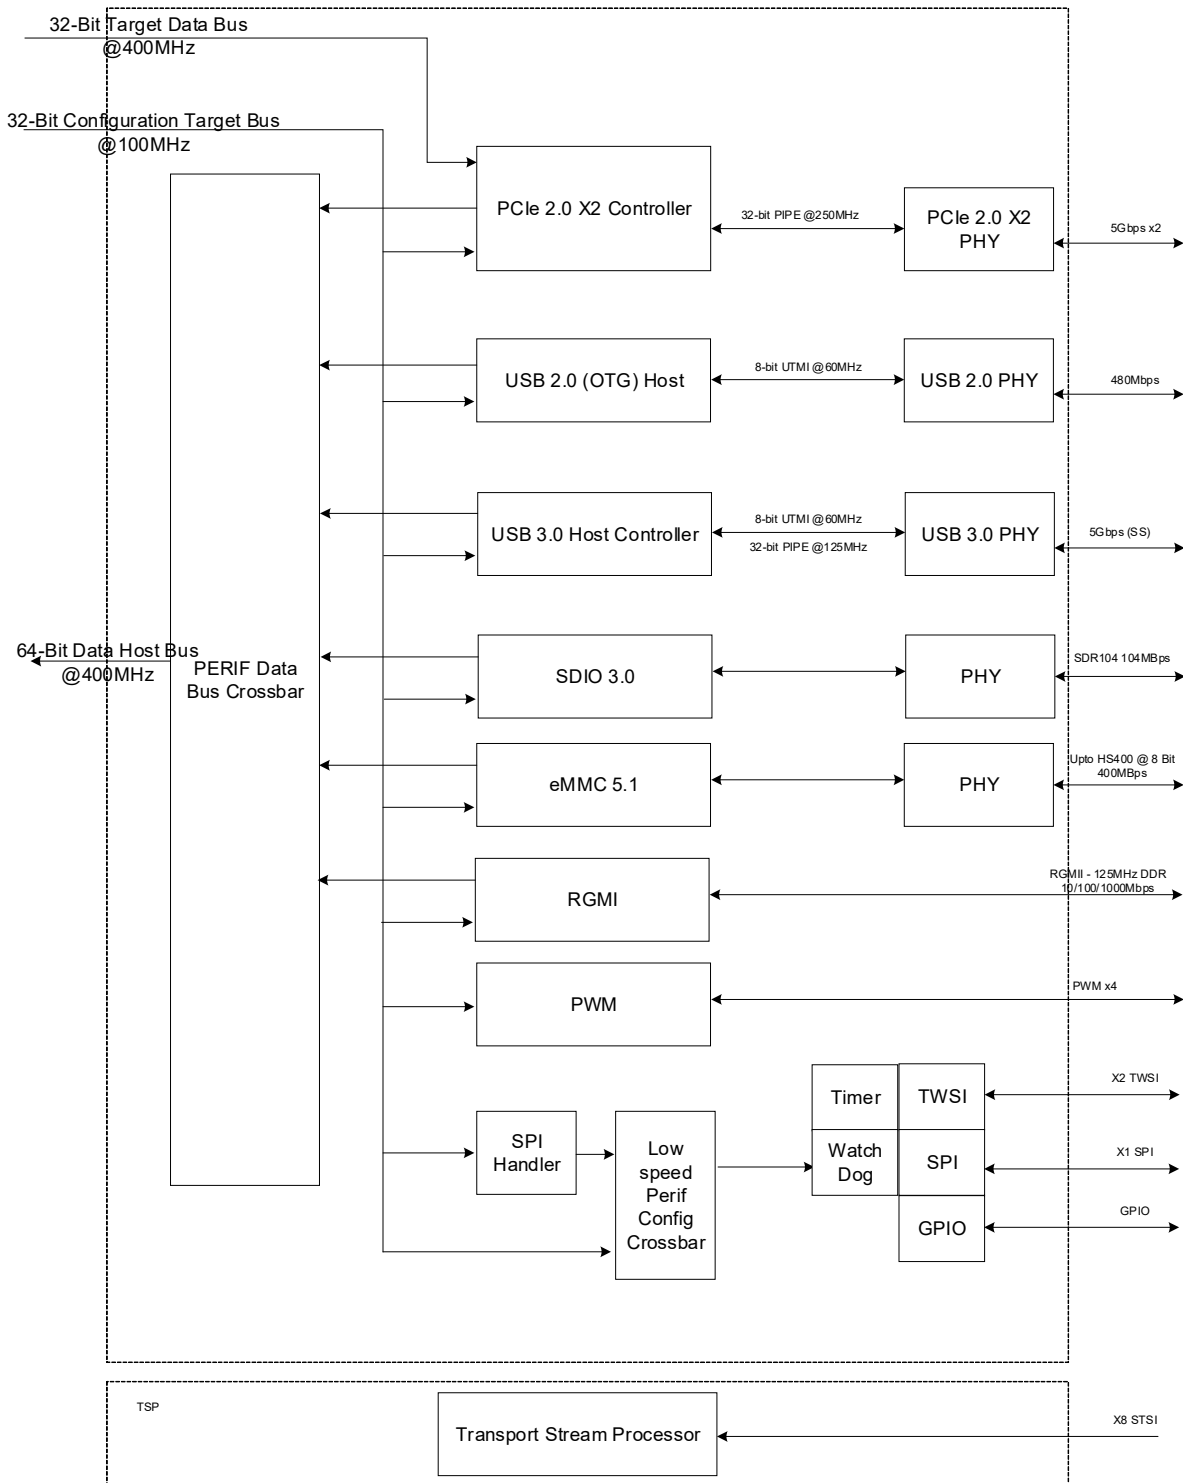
32-Bit Target Data Bus
@400MHz

32-Bit Configuration Target Bus
@100MHz

PCIe 2.0 X2 Controller
32-bit PIPE @250MHz
PCIe 2.0 X2 PHY
5Gbps x2

USB 2.0 (OTG) Host
8-bit UTMI @60MHz
USB 2.0 PHY
480Mbps

USB 3.0 Host Controller
8-bit UTMI @60MHz
32-bit PIPE @125MHz
USB 3.0 PHY
5Gbps (SS)

64-Bit Data Host Bus
@400MHz

PERIF Data Bus Crossbar

SDIO 3.0
PHY
SDR104 104MBps

eMMC 5.1
PHY
Upto HS400 @ 8 Bit
400MBps

RGMI
RGMII - 125MHz DDR
10/100/1000Mbps

PWM
PWM x4

Timer
TWSI
X2 TWSI

SPI Handler
Low speed Perif Config Crossbar
Watch Dog
SPI
X1 SPI

GPIO
GPIO

TSP
Transport Stream Processor
X8 STSI